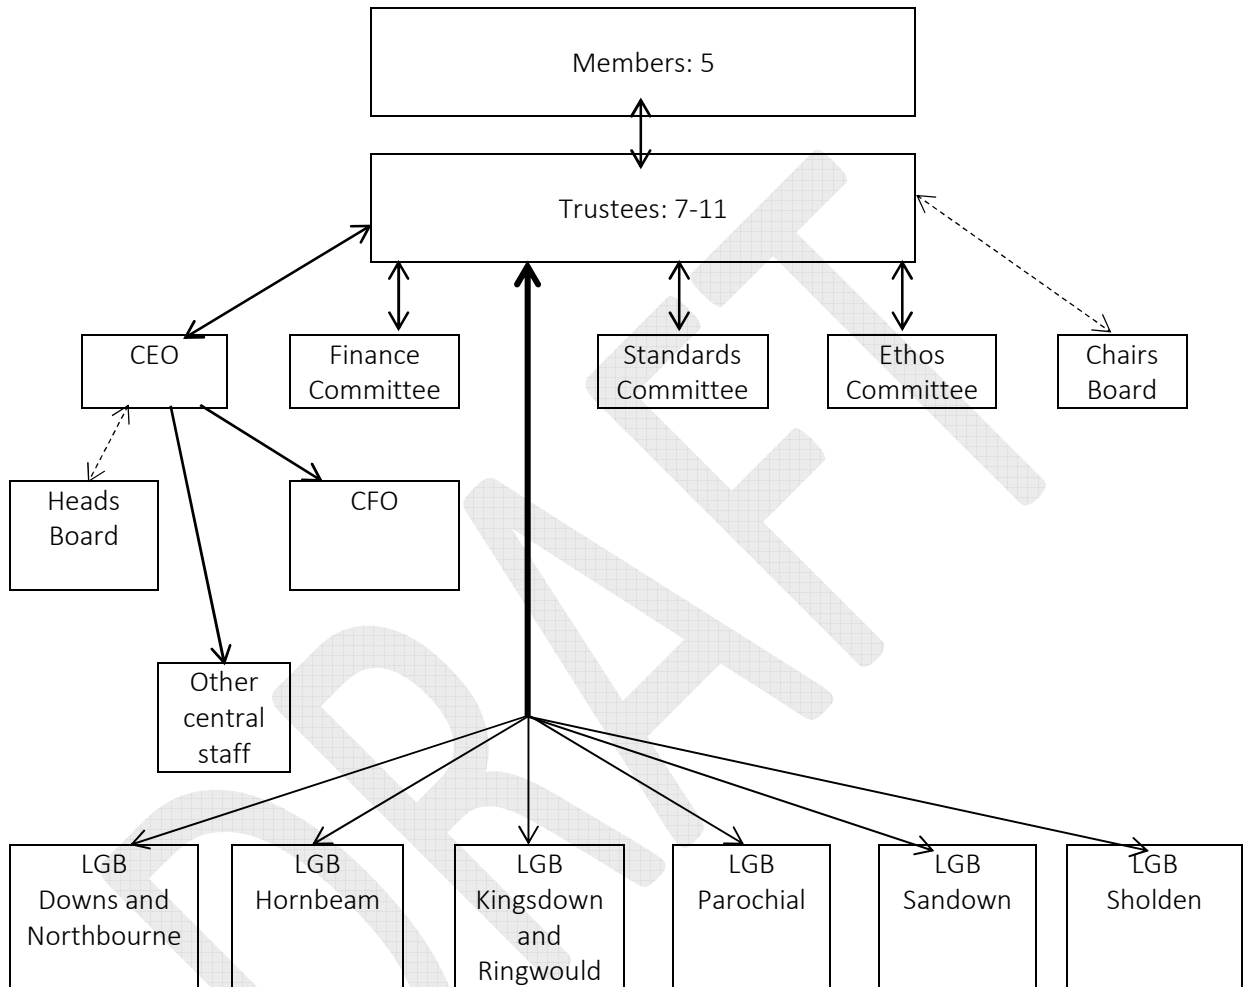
Members: 5

Trustees: 7-11

CEO

Finance Committee

Standards Committee

Ethos Committee

Chairs Board

Heads Board

CFO

Other central staff

LGB Downs and Northbourne

LGB Hornbeam

LGB Kingsdown and Ringwould

LGB Parochial

LGB Sandown

LGB Sholden

DRAFT